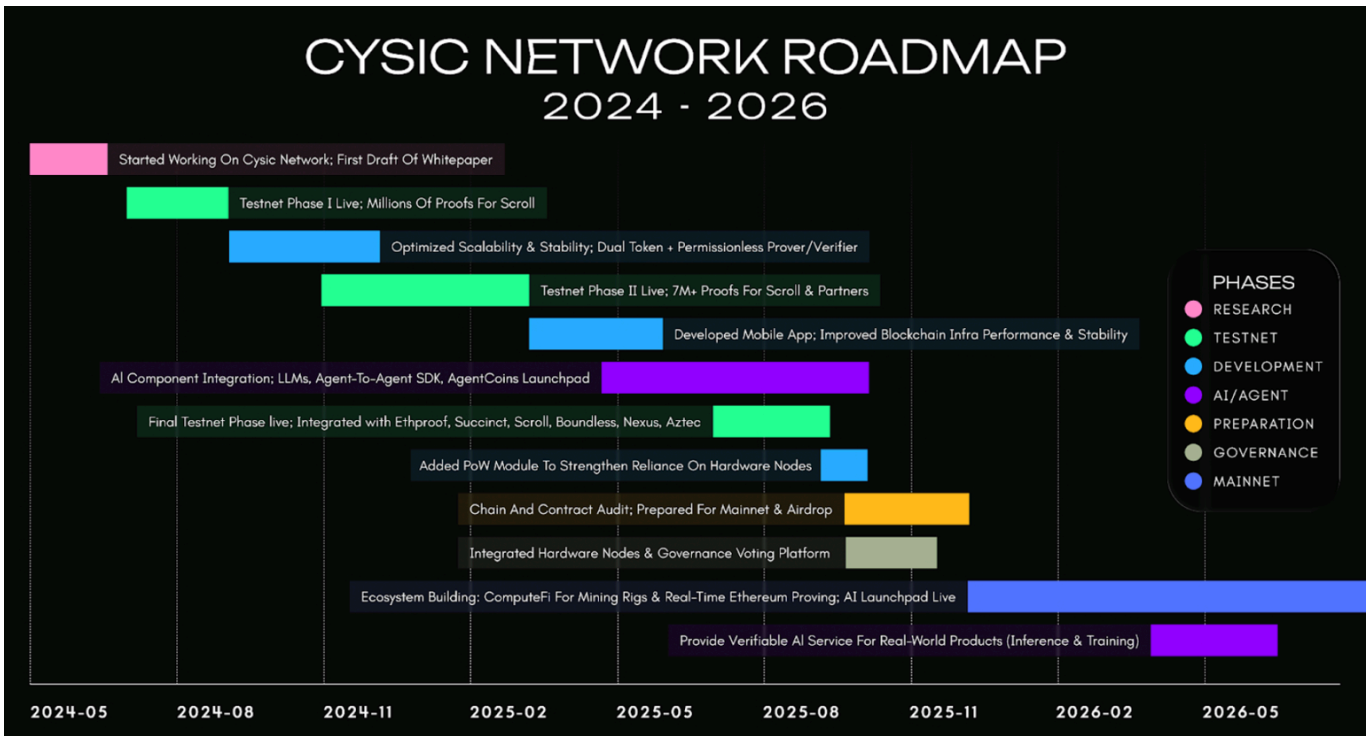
CYSIC NETWORK ROADMAP
2024 - 2026

Started Working On Cysic Network; First Draft Of Whitepaper

Testnet Phase I Live; Millions Of Proofs For Scroll

Optimized Scalability & Stability; Dual Token + Permissionless Prover/Verifier

Testnet Phase II Live; 7M+ Proofs For Scroll & Partners

Developed Mobile App; Improved Blockchain Infra Performance & Stability

AI Component Integration; LLMs, Agent-To-Agent SDK, AgentCoins Launchpad

Final Testnet Phase live; Integrated with Ethproof, Succinct, Scroll, Boundless, Nexus, Aztec

Added PoW Module To Strengthen Reliance On Hardware Nodes

Chain And Contract Audit; Prepared For Mainnet & Airdrop

Integrated Hardware Nodes & Governance Voting Platform

Ecosystem Building: ComputeFi For Mining Rigs & Real-Time Ethereum Proving; AI Launchpad Live

Provide Verifiable AI Service For Real-World Products (Inference & Training)

PHASES
RESEARCH
TESTNET
DEVELOPMENT
AI/AGENT
PREPARATION
GOVERNANCE
MAINNET

2024-05
2024-08
2024-11
2025-02
2025-05
2025-08
2025-11
2026-02
2026-05